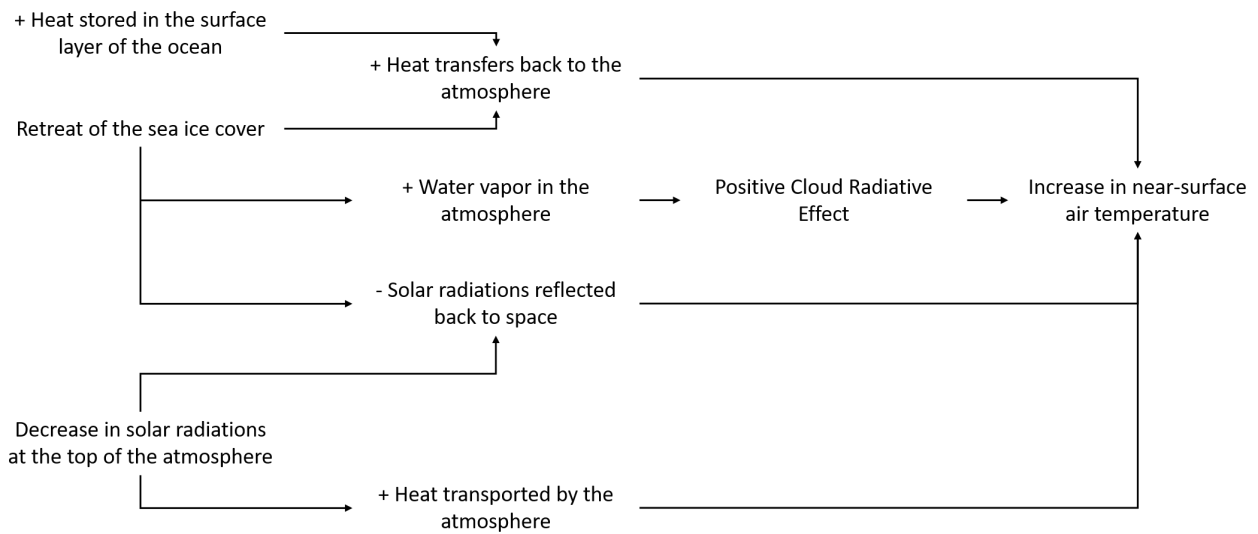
+ Heat stored in the surface layer of the ocean

+ Heat transfers back to the atmosphere

Retreat of the sea ice cover

+ Water vapor in the atmosphere

Positive Cloud Radiative Effect

Increase in near-surface air temperature

- Solar radiations reflected back to space

Decrease in solar radiations at the top of the atmosphere

+ Heat transported by the atmosphere